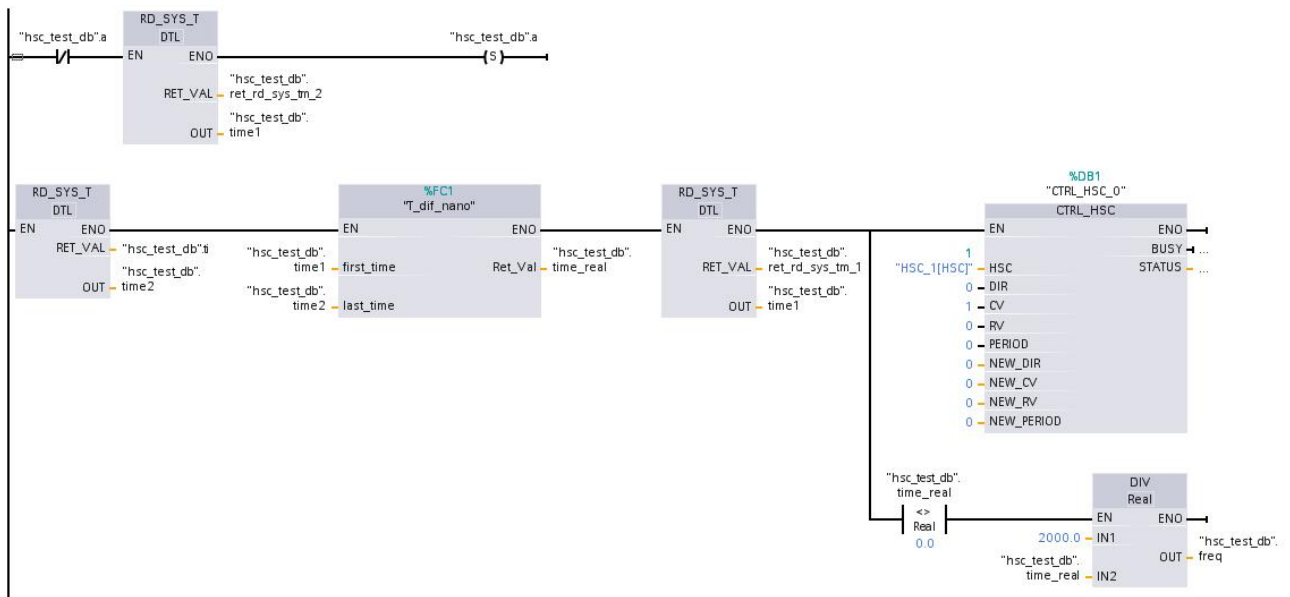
"hsc_test_db".a
RD_SYS_T
DTL
EN
ENO
"hsc_test_db".a
S
RET_VAL
"hsc_test_db".
ret_rd_sys_tm_2
OUT
"hsc_test_db".
time1

RD_SYS_T
DTL
EN
ENO
RET_VAL
"hsc_test_db".ti
OUT
"hsc_test_db".
time2

%FC1
"T_dif_nano"
EN
ENO
"hsc_test_db".
time1
first_time
"hsc_test_db".
time2
last_time
Ret_Val
"hsc_test_db".
time_real

RD_SYS_T
DTL
EN
ENO
RET_VAL
"hsc_test_db".
ret_rd_sys_tm_1
OUT
"hsc_test_db".
time1

%DB1
"CTRL_HSC_0"
CTRL_HSC
EN
ENO
BUSY
...
STATUS
...
1
"HSC_1[HSC]"
HSC
0
DIR
1
CV
0
RV
0
PERIOD
0
NEW_DIR
0
NEW_CV
0
NEW_RV
0
NEW_PERIOD

"hsc_test_db".
time_real
<>
Real
0.0

DIV
Real
EN
ENO
2000.0
IN1
"hsc_test_db".
time_real
IN2
OUT
"hsc_test_db".
freq